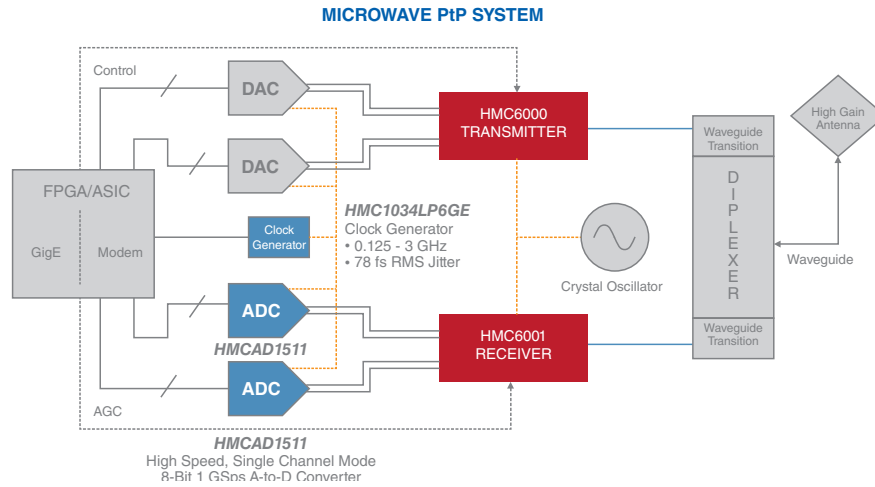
MICROWAVE PtP SYSTEM

Control

DAC

DAC

HMC6000 TRANSMITTER

High Gain Antenna

Waveguide Transition

D I P L E X E R

Waveguide

FPGA/ASIC

GigE

Modem

Clock Generator

HMC1034LP6GE
Clock Generator
• 0.125 - 3 GHz
• 78 fs RMS Jitter

Crystal Oscillator

ADC

HMCAD1511

ADC

HMC6001 RECEIVER

Waveguide Transition

AGC

HMCAD1511
High Speed, Single Channel Mode
8-Bit 1 GSps A-to-D Converter